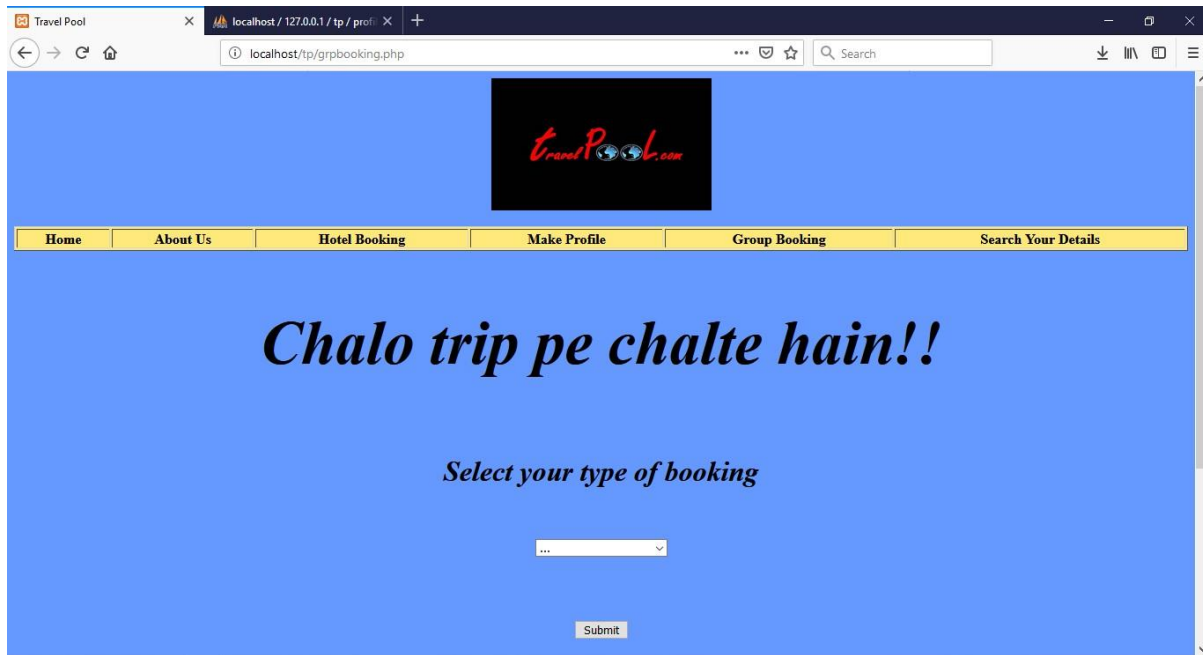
Travel Pool
localhost / 127.0.0.1 / tp / profi
localhost/tp/grpbooking.php
Search

travelPool.com

| Home | About Us | Hotel Booking | Make Profile | Group Booking | Search Your Details |
|---|---|---|---|---|---|

Chalo trip pe chalte hain!!

Select your type of booking

...

Submit